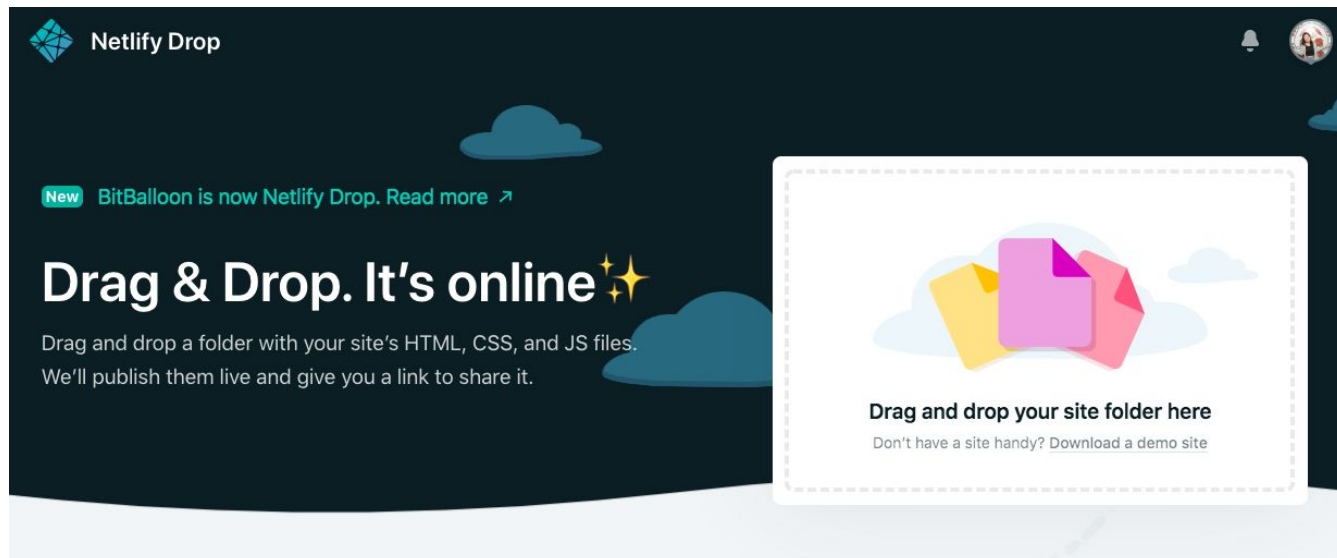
Netlify Drop

New BitBalloon is now Netlify Drop. Read more ↗

Drag & Drop. It's online✨

Drag and drop a folder with your site's HTML, CSS, and JS files. We'll publish them live and give you a link to share it.

Drag and drop your site folder here

Don't have a site handy? Download a demo site